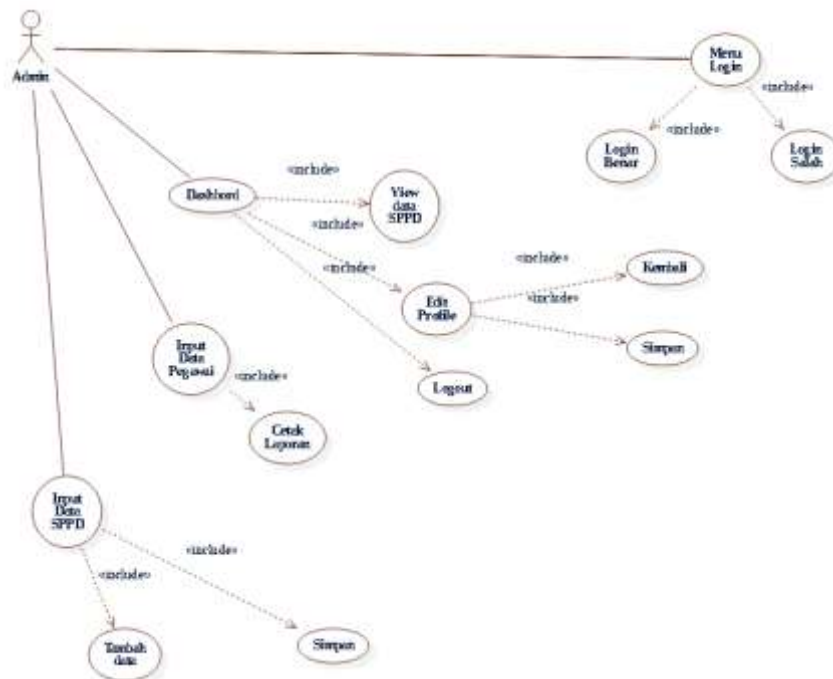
Admin

Menu Login

«include»

«include»

Login Benar

Login Salah

Dashbord

«include»

View data SPPD

«include»

«include»

Edit Profile

«include»

«include»

Kembali

Simpan

Logout

Input Data Pegawai

«include»

Cetak Laporan

Input Data SPPD

«include»

«include»

Tambah data

Simpan